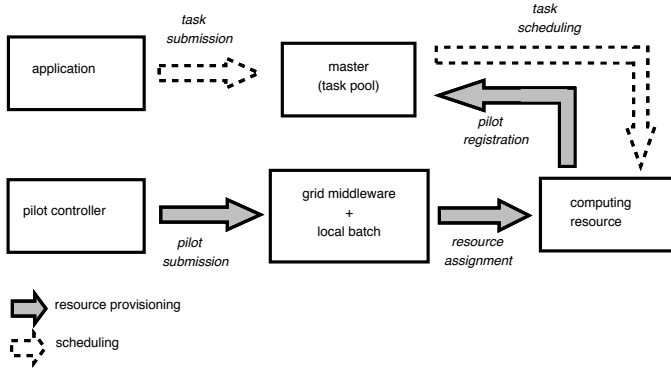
task submission

task scheduling

application

master (task pool)

pilot registration

pilot controller

grid middleware + local batch

computing resource

pilot submission

resource assignment

resource provisioning

scheduling